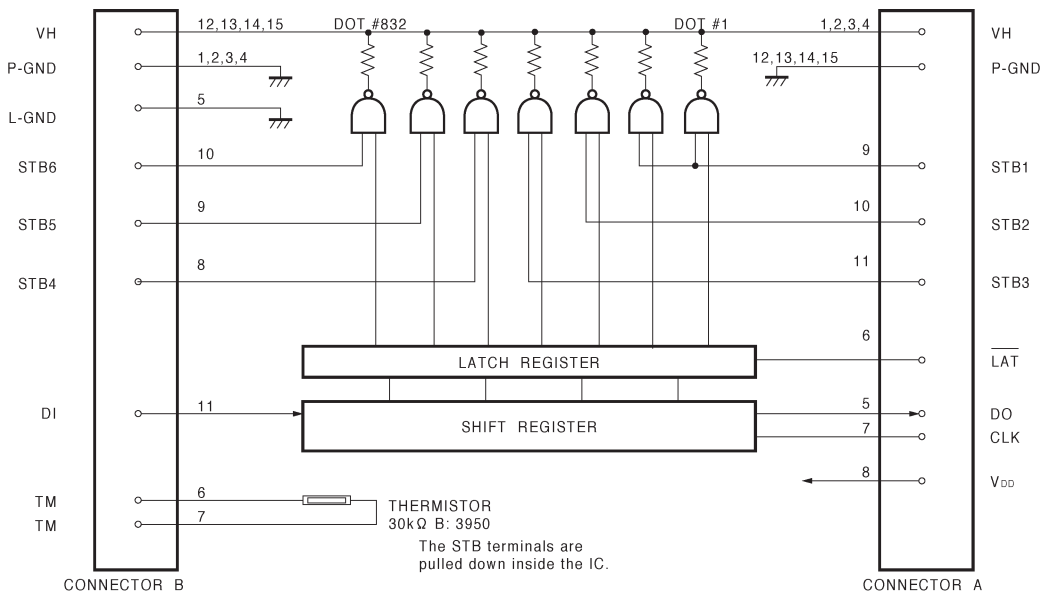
VH
P-GND
L-GND
STB6
STB5
STB4
DI
TM
TM
CONNECTOR B

12,13,14,15
1,2,3,4
5
10
9
8
11
6
7

DOT #832
DOT #1

1,2,3,4
12,13,14,15
9
10
11
6
5
7
8

VH
P-GND
STB1
STB2
STB3
$\overline{LAT}$
DO
CLK
$V_{DD}$
CONNECTOR A

LATCH REGISTER
SHIFT REGISTER

THERMISTOR
30kΩ B: 3950
The STB terminals are pulled down inside the IC.